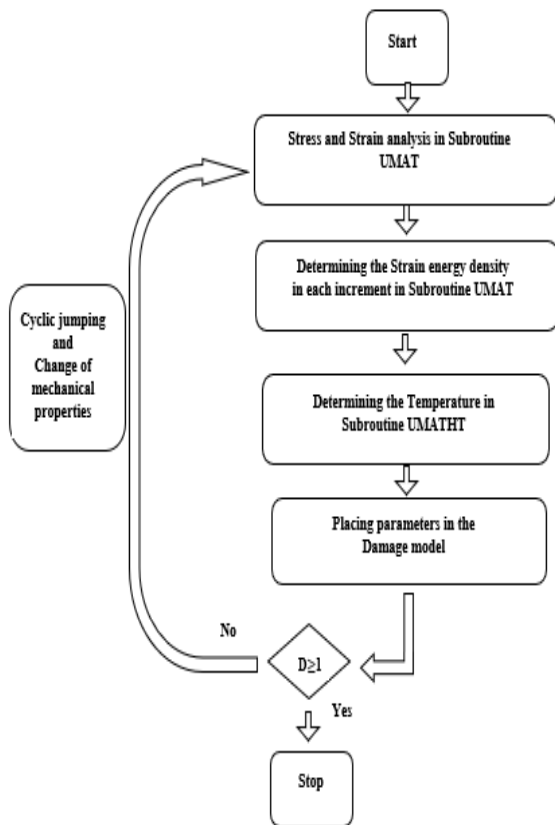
Start

Stress and Strain analysis in Subroutine UMAT

Determining the Strain energy density in each increment in Subroutine UMAT

Determining the Temperature in Subroutine UMATHT

Placing parameters in the Damage model

Cyclic jumping and Change of mechanical properties

No

$D \geq 1$

Yes

Stop